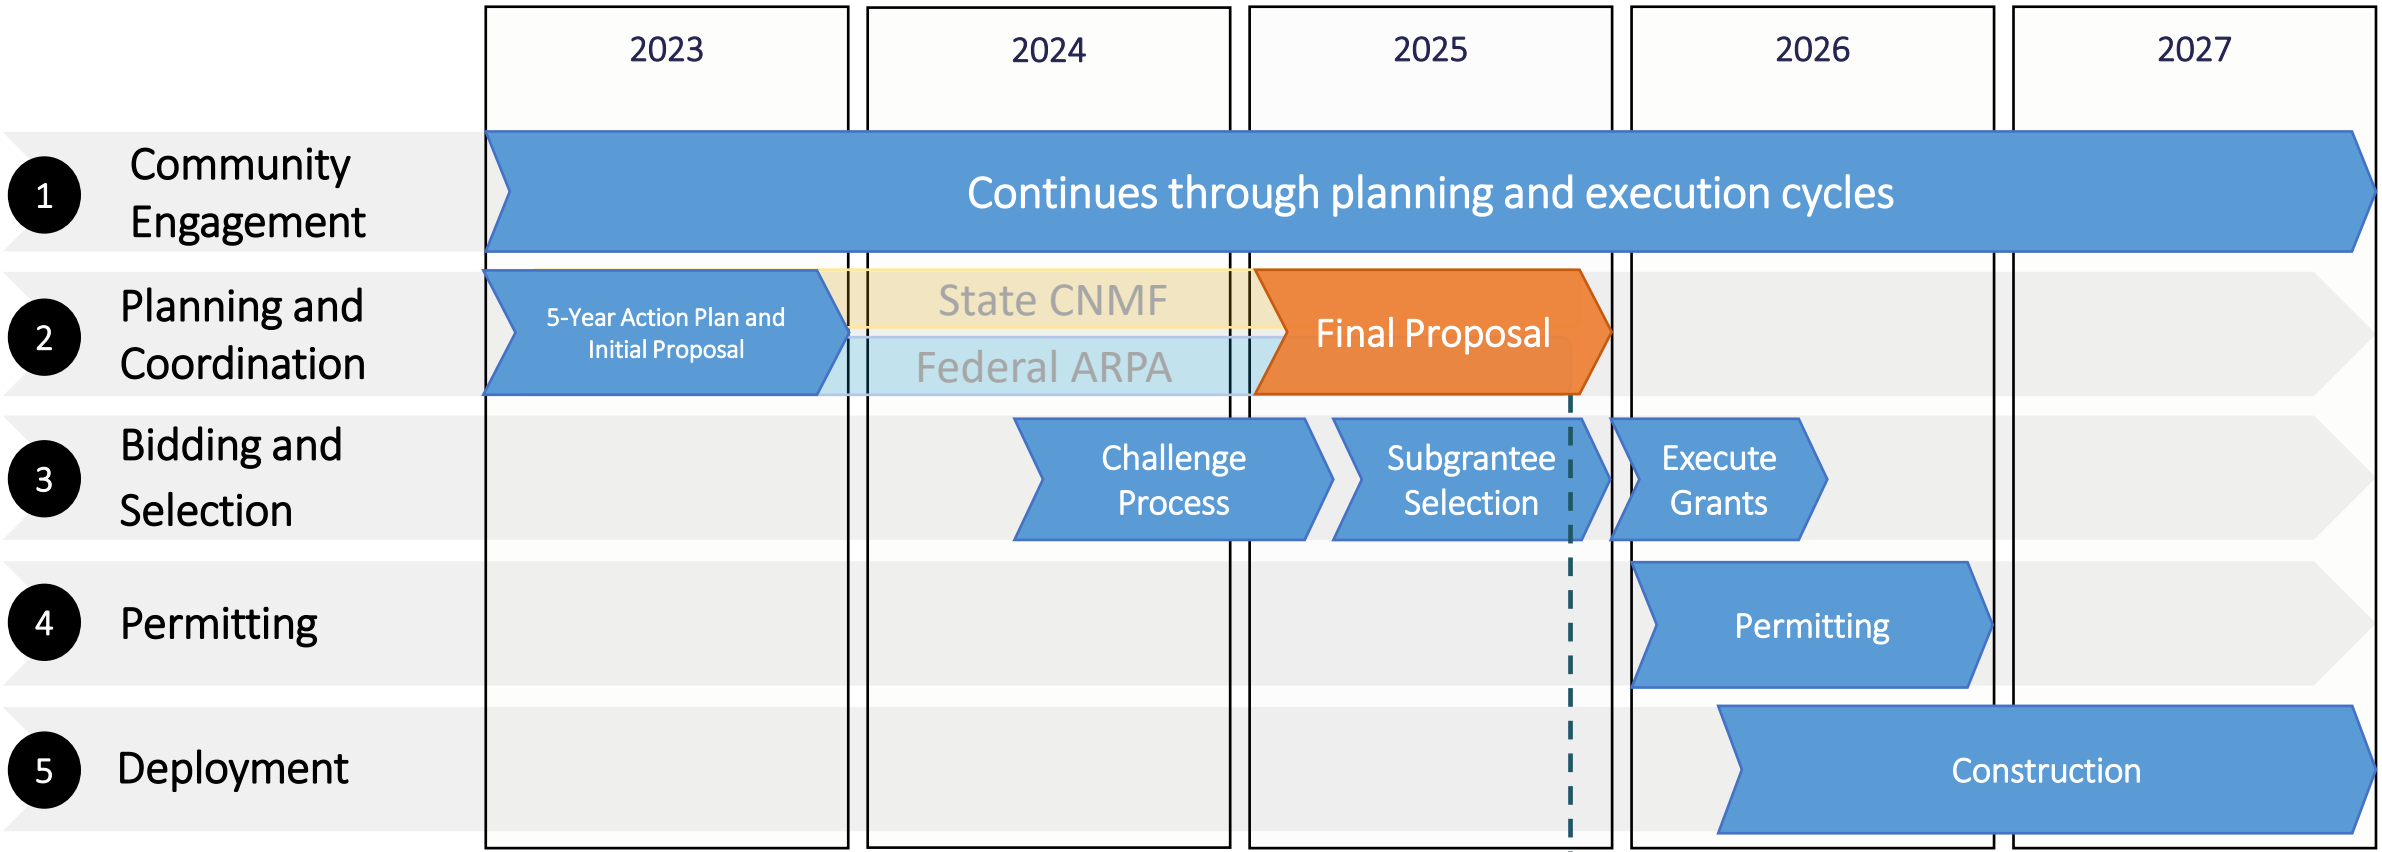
| | 2023 | 2024 | 2025 | 2026 | 2027 |
|---|---|---|---|---|---|

1 Community Engagement

Continues through planning and execution cycles

2 Planning and Coordination

5-Year Action Plan and Initial Proposal

State CNMF

Federal ARPA

Final Proposal

3 Bidding and Selection

Challenge Process

Subgrantee Selection

Execute Grants

4 Permitting

Permitting

5 Deployment

Construction